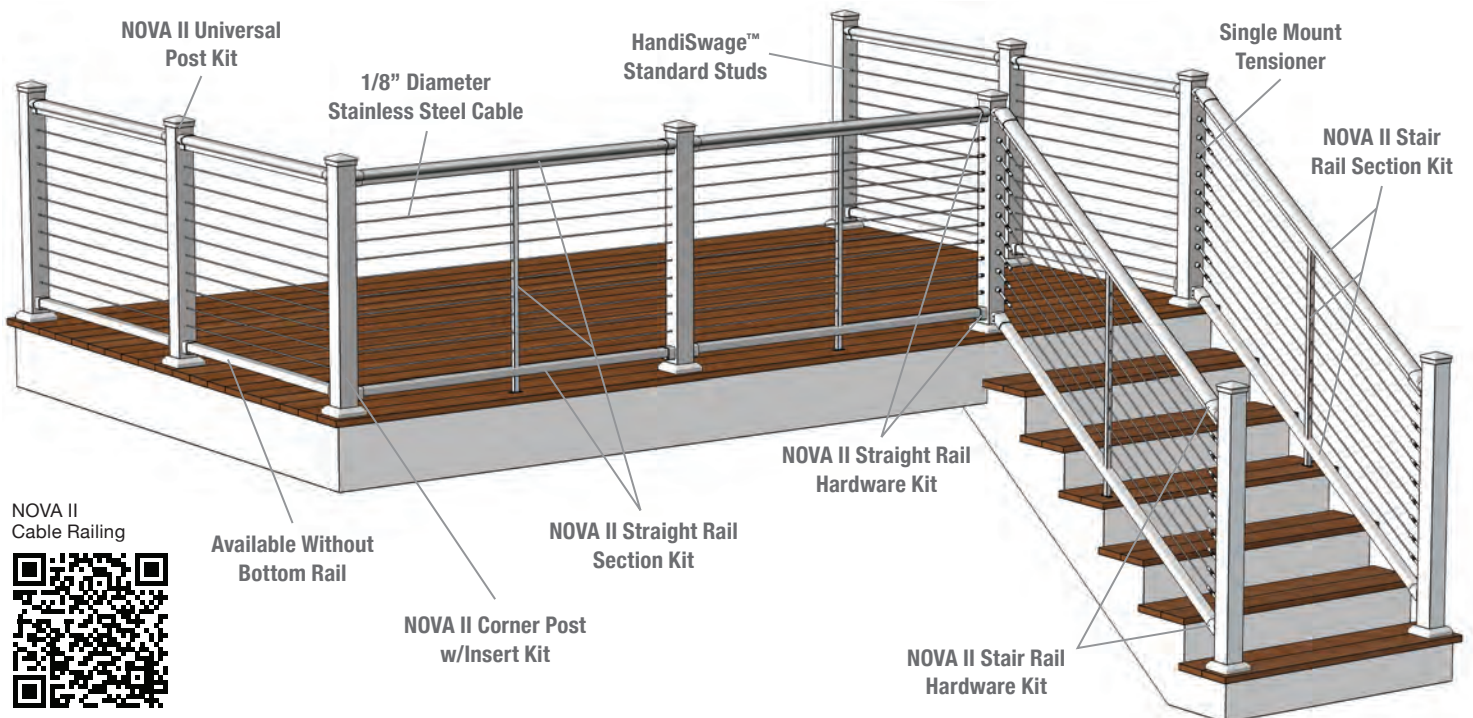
NOVA II Universal Post Kit

1/8" Diameter Stainless Steel Cable

HandiSwage™ Standard Studs

Single Mount Tensioner

NOVA II Stair Rail Section Kit

NOVA II Straight Rail Hardware Kit

NOVA II Cable Railing

Available Without Bottom Rail

NOVA II Straight Rail Section Kit

NOVA II Corner Post w/Insert Kit

NOVA II Stair Rail Hardware Kit